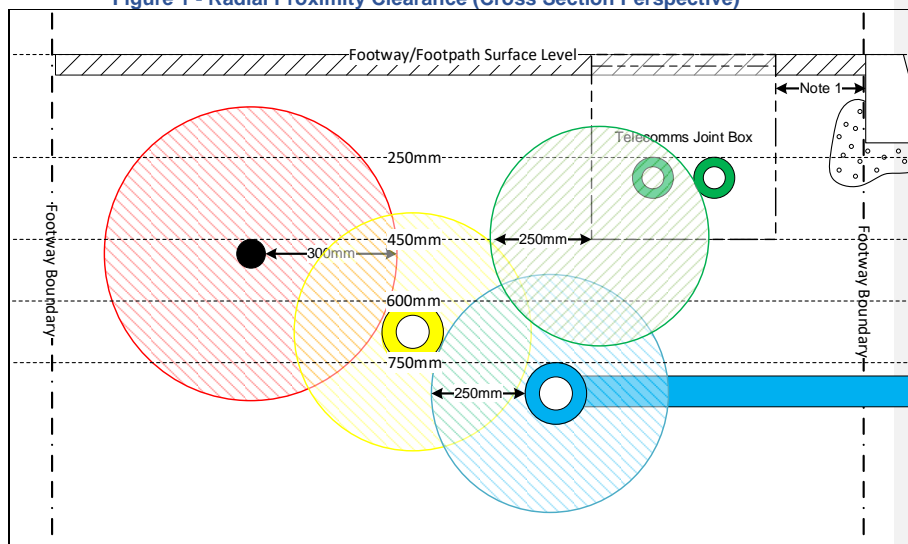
Figure 1 - Radial Proximity Clearance (Cross Section Perspective)

Footway/Footpath Surface Level

Note 1

Telecomms Joint Box

250mm

450mm

300mm

250mm

600mm

750mm

250mm

Footway Boundary

Footway Boundary